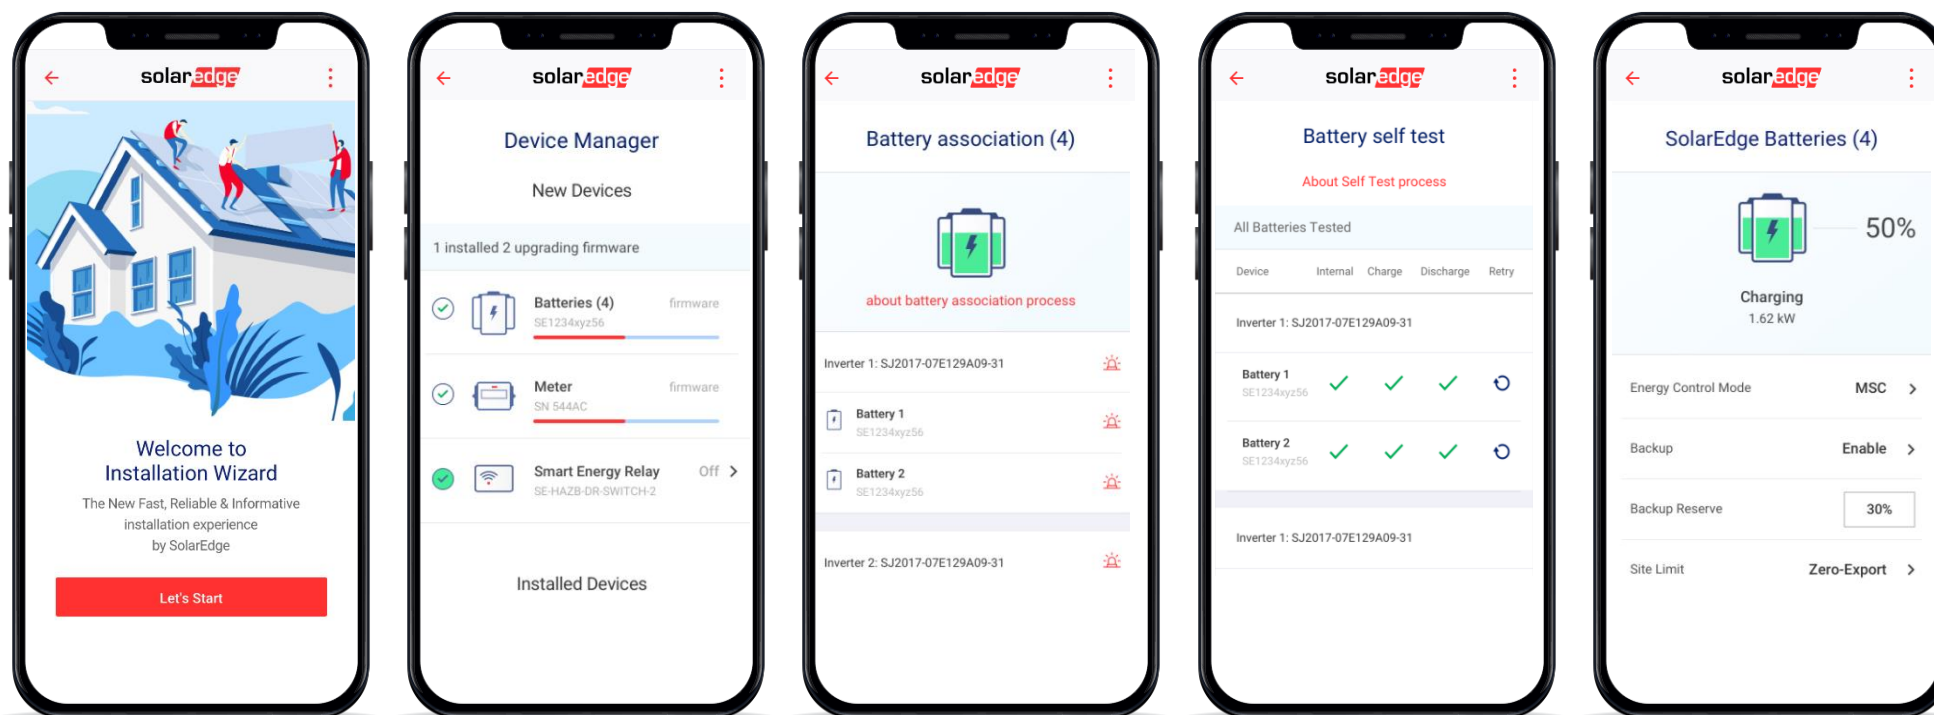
solaredge

Welcome to Installation Wizard

The New Fast, Reliable & Informative installation experience by SolarEdge

Let's Start

solaredge

Device Manager

New Devices

1 installed 2 upgrading firmware

Batteries (4)
SE1234xyz56
firmware

Meter
SN 544AC
firmware

Smart Energy Relay
SE-HAZB-DR-SWITCH-2
Off

Installed Devices

solaredge

Battery association (4)

about battery association process

Inverter 1: SJ2017-07E129A09-31

Battery 1
SE1234xyz56

Battery 2
SE1234xyz56

Inverter 2: SJ2017-07E129A09-31

solaredge

Battery self test

About Self Test process

All Batteries Tested

| Device | Internal | Charge | Discharge | Retry |
|---|---|---|---|---|

Inverter 1: SJ2017-07E129A09-31

Battery 1
SE1234xyz56

Battery 2
SE1234xyz56

Inverter 1: SJ2017-07E129A09-31

solaredge

SolarEdge Batteries (4)

50%

Charging
1.62 kW

Energy Control Mode MSC

Backup Enable

Backup Reserve 30%

Site Limit Zero-Export